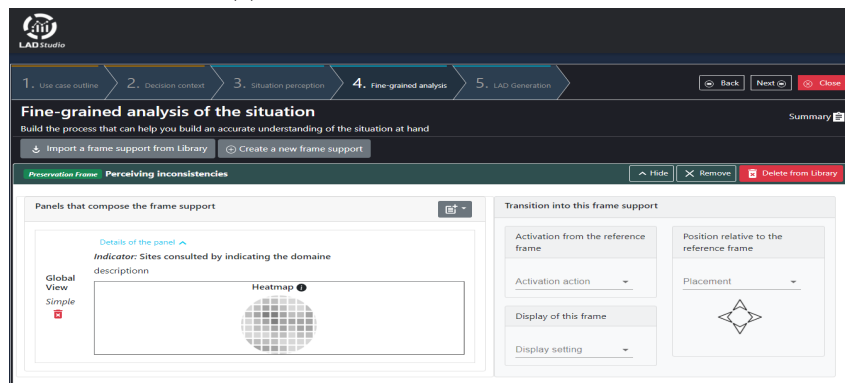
LAD Studio

1. Use case outline
2. Decision context
3. Situation perception
4. Fine-grained analysis
5. LAD Generation

Back
Next
Close

Fine-grained analysis of the situation
Build the process that can help you build an accurate understanding of the situation at hand

Summary

Import a frame support from Library
Create a new frame support

Preservation Frame Perceiving inconsistencies

Hide
Remove
Delete from Library

Panels that compose the frame support

Details of the panel
*Indicator:* Sites consulted by indicating the domaine descriptionn

Global View
*Simple*

Heatmap

Transition into this frame support

Activation from the reference frame
Activation action

Position relative to the reference frame
Placement

Display of this frame
Display setting